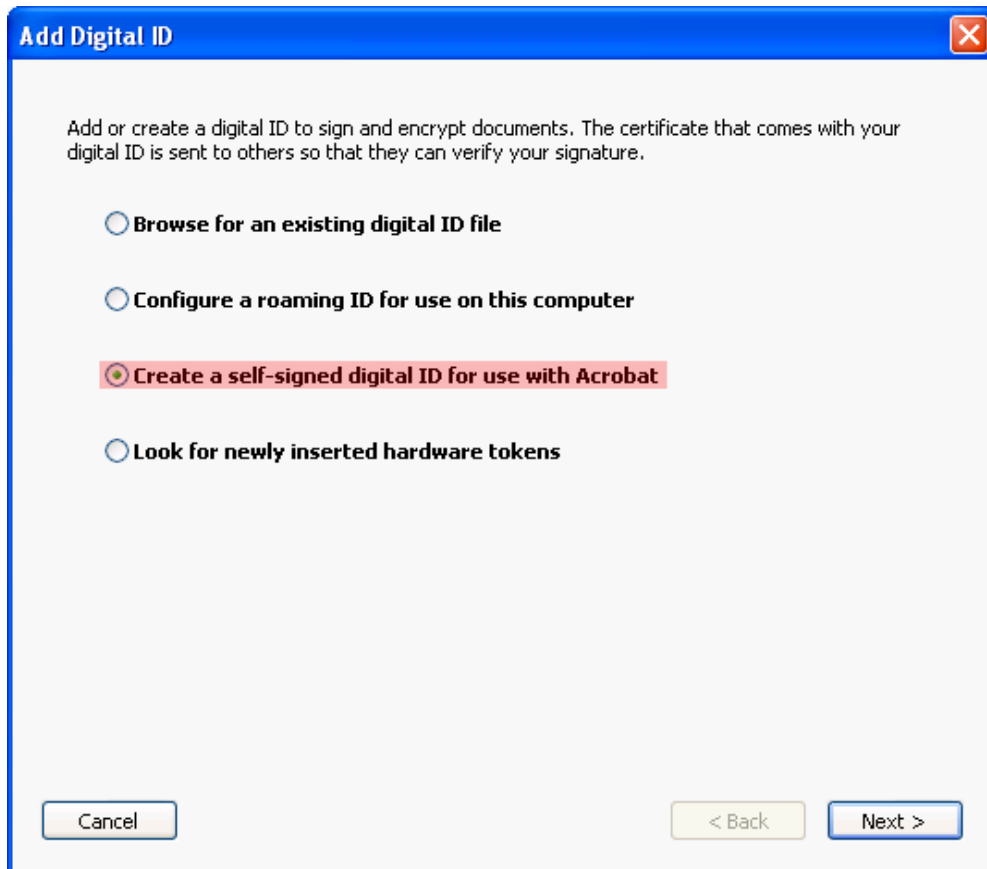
Add Digital ID

Add or create a digital ID to sign and encrypt documents. The certificate that comes with your digital ID is sent to others so that they can verify your signature.

Browse for an existing digital ID file

Configure a roaming ID for use on this computer

Create a self-signed digital ID for use with Acrobat

Look for newly inserted hardware tokens

Cancel

< Back

Next >